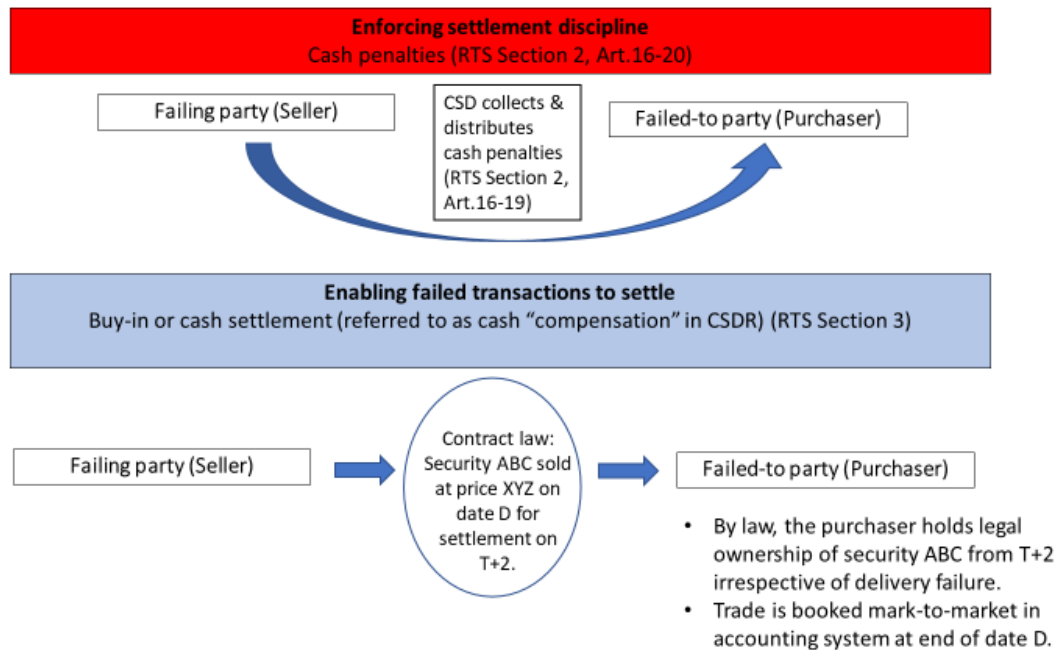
**Enforcing settlement discipline**
Cash penalties (RTS Section 2, Art.16-20)

Failing party (Seller)

CSD collects & distributes cash penalties (RTS Section 2, Art.16-19)

Failed-to party (Purchaser)

**Enabling failed transactions to settle**
Buy-in or cash settlement (referred to as cash “compensation” in CSDR) (RTS Section 3)

Failing party (Seller)

Contract law: Security ABC sold at price XYZ on date D for settlement on T+2.

Failed-to party (Purchaser)

- By law, the purchaser holds legal ownership of security ABC from T+2 irrespective of delivery failure.
- Trade is booked mark-to-market in accounting system at end of date D.